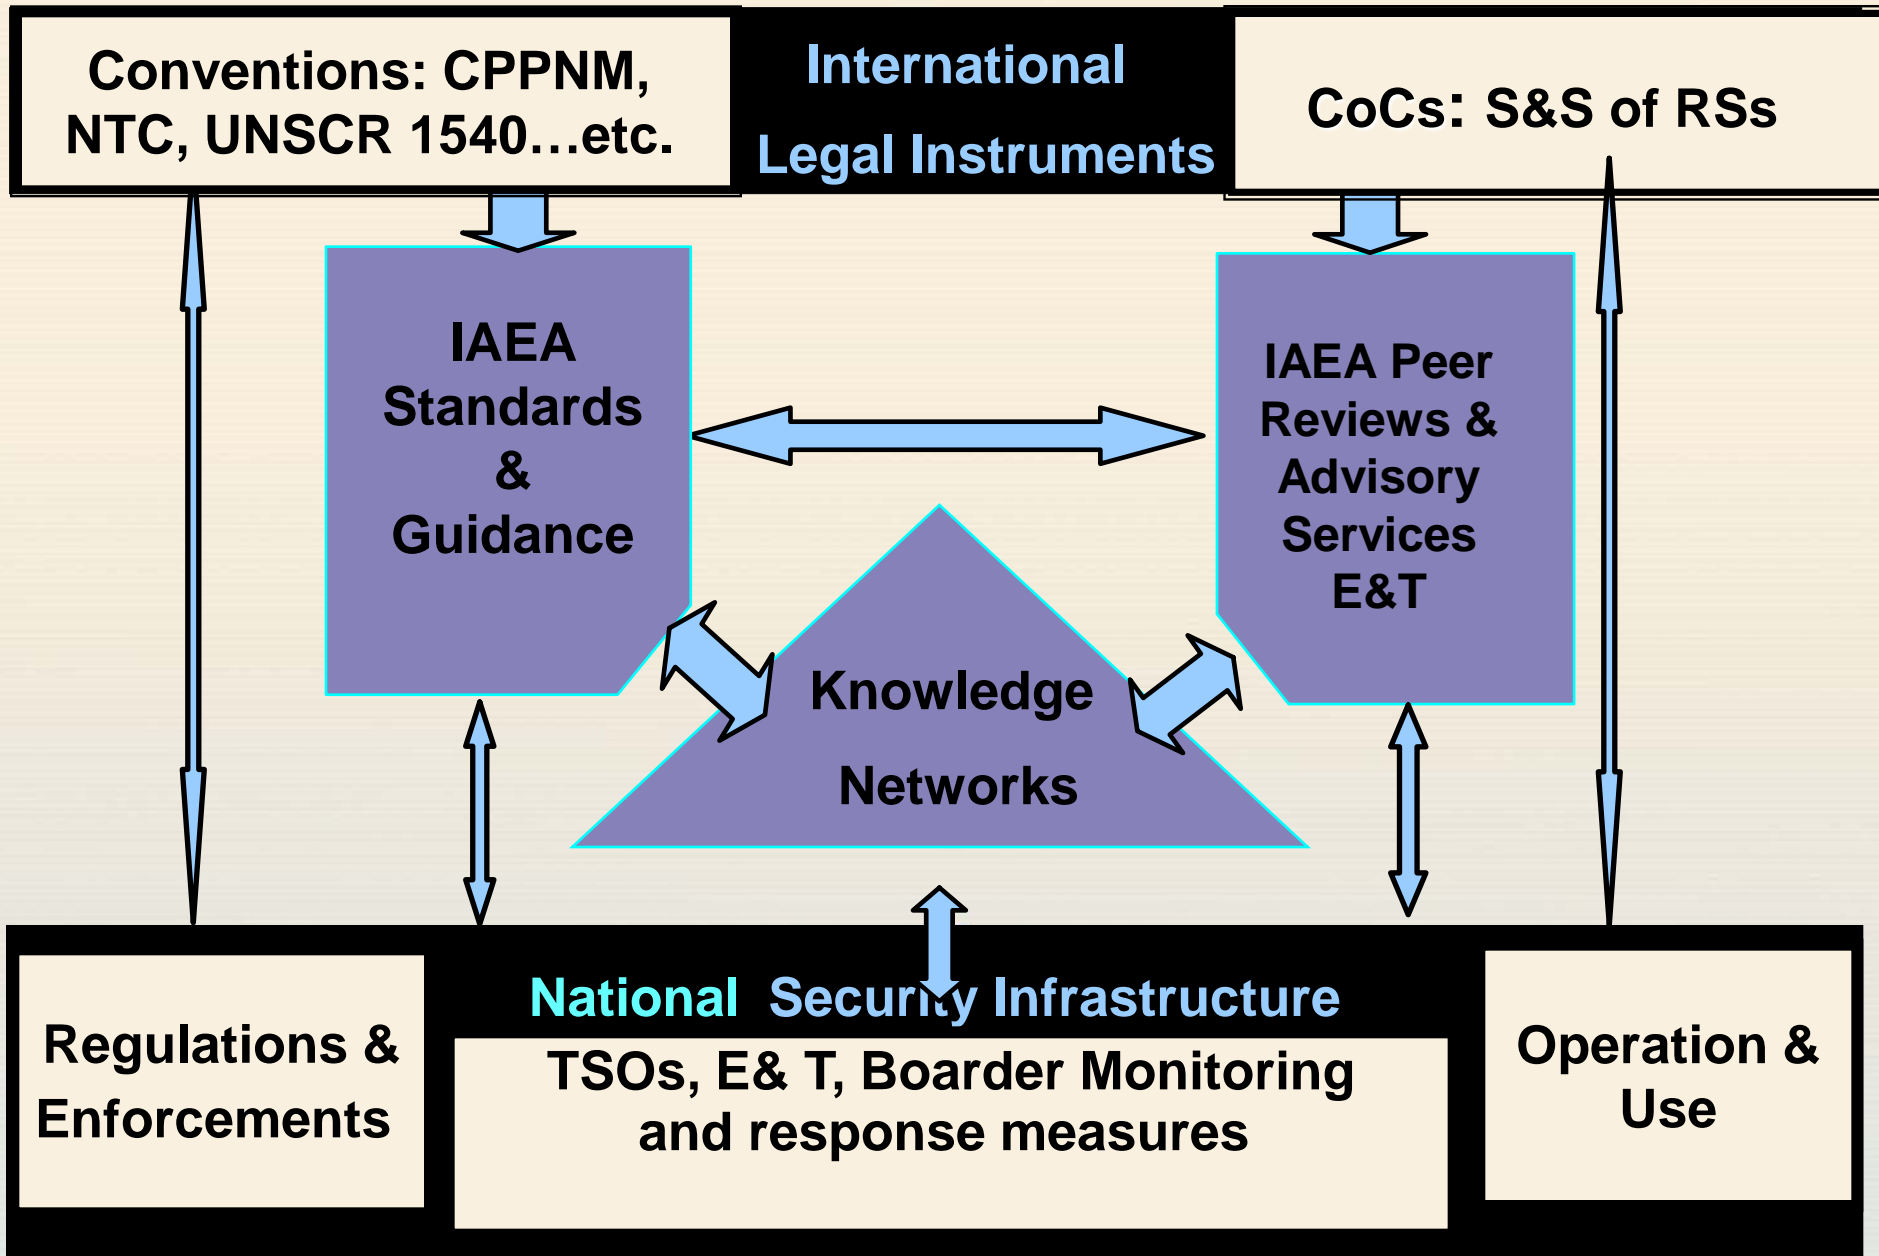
Conventions: CPPNM, NTC, UNSCR 1540…etc.

International

Legal Instruments

CoCs: S&S of RSs

IAEA Standards & Guidance

IAEA Peer Reviews & Advisory Services E&T

Knowledge

Networks

National Security Infrastructure

Regulations & Enforcements

TSOs, E& T, Boarder Monitoring and response measures

Operation & Use